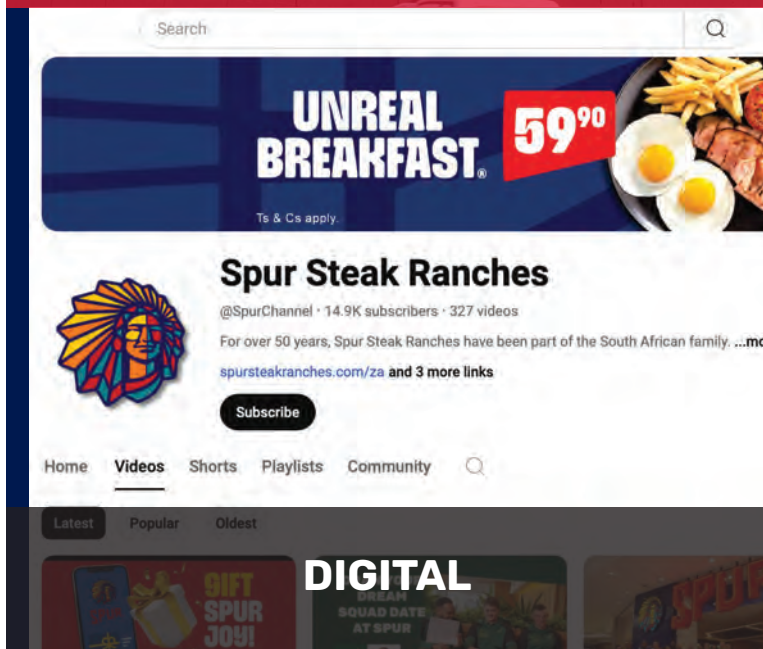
Search

UNREAL BREAKFAST®

59$^{90}$

Ts & Cs apply.

Spur Steak Ranches

@SpurChannel · 14.9K subscribers · 327 videos

For over 50 years, Spur Steak Ranches have been part of the South African family. ...mo

spursteakranches.com/za and 3 more links

Subscribe

Home Videos Shorts Playlists Community

Latest Popular Oldest

GIFT SPUR JOY!

DIGITAL

DREAM SQUAD DATE AT SPUR

SPUR